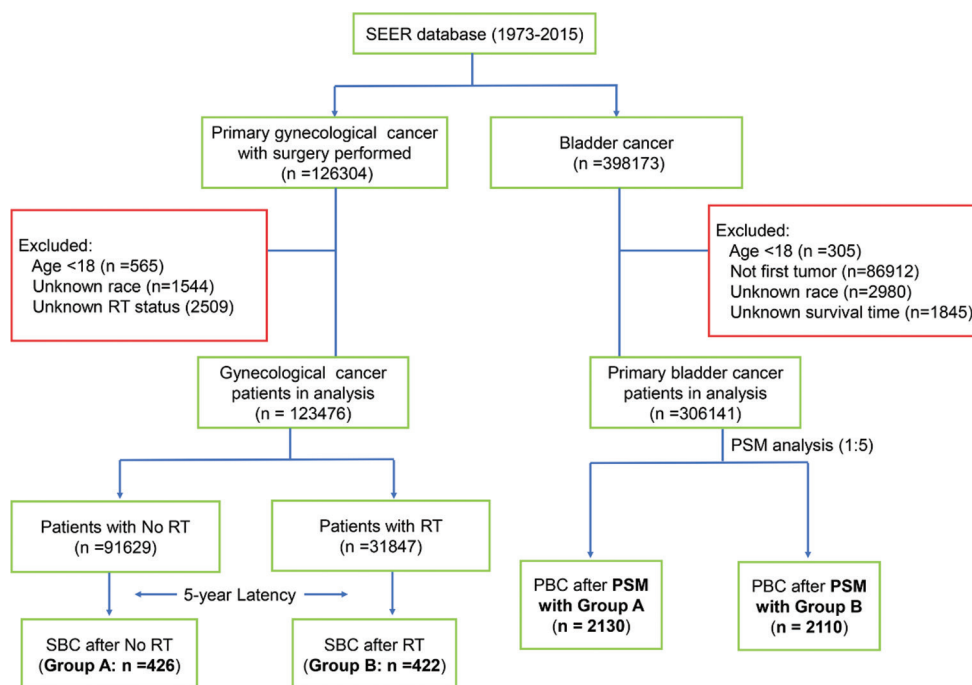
SEER database (1973-2015)

Primary gynecological cancer with surgery performed (n =126304)

Bladder cancer (n =398173)

Excluded:
Age <18 (n =565)
Unknown race (n=1544)
Unknown RT status (2509)

Excluded:
Age <18 (n =305)
Not first tumor (n=86912)
Unknown race (n=2980)
Unknown survival time (n=1845)

Gynecological cancer patients in analysis (n = 123476)

Primary bladder cancer patients in analysis (n =306141)

PSM analysis (1:5)

Patients with No RT (n =91629)

Patients with RT (n =31847)

5-year Latency

PBC after **PSM with Group A** (**n = 2130**)

PBC after **PSM with Group B** (**n = 2110**)

SBC after No RT (**Group A: n =426**)

SBC after RT (**Group B: n =422**)